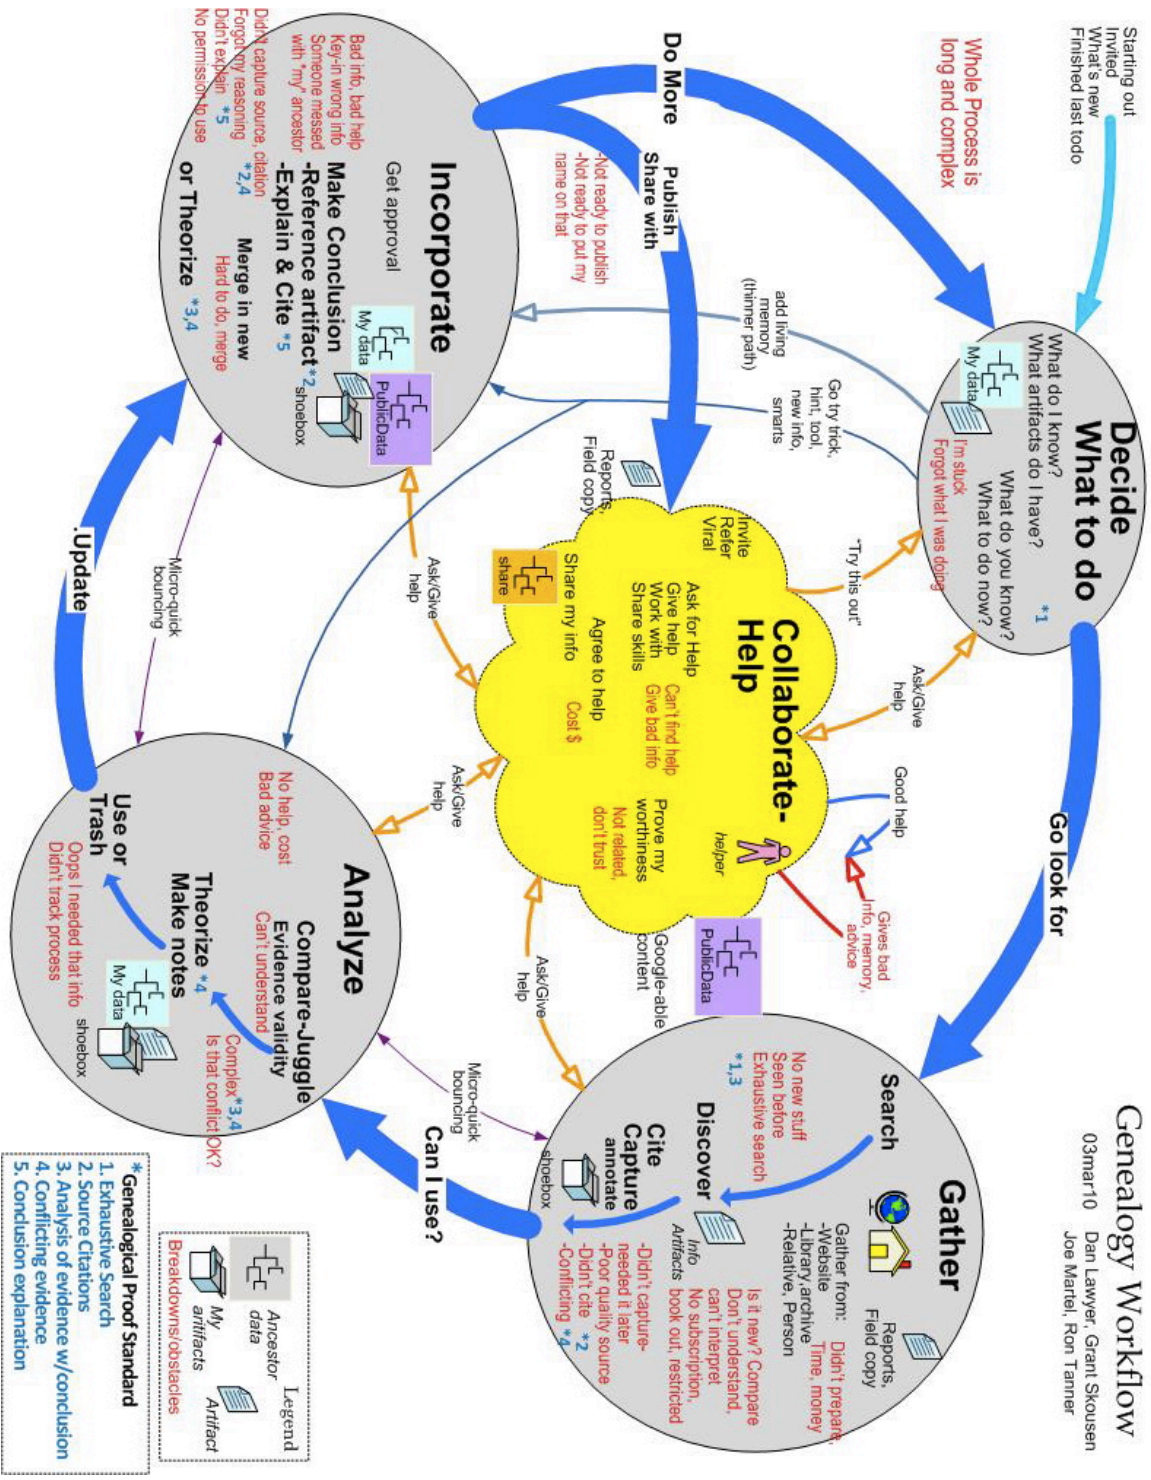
Genealogy Workflow
03mar10 Dan Lawyer, Grant Skousen
Joe Martel, Ron Tanner

Starting out
Invited
What's new
Finished last todo

Whole Process is long and complex

Decide What to do
What do I know?
What artifacts do I have?
What do you know?
What to do now?
*1
My data
I'm stuck
Forgot what I was doing

Go look for

Gather
Gather from:
-Website
-Library,archive
-Relative, Person
Didn't prepare, Time, money
Reports, Field copy
Search
No new stuff
Seen before
Exhaustive search
*1,3
Is it new? Compare
Don't understand, can't interpret
No subscription, book out, restricted
Discover
Info
Artifacts
Cite
Capture
annotate
-Didn't capture-needed it later
-Poor quality source
-Didn't cite *2
-Conflicting *4
shoebox

Can I use?

Micro-quick bouncing

Analyze
Compare-Juggle
Evidence validity
Can't understand
Complex*3,4
Is that conflict OK?
Theorize *4
Make notes
My data
shoebox
Use or Trash
Opps I needed that info
Didn't track process
No help, cost
Bad advice

.Update

Micro-quick bouncing

Incorporate
Get approval
Make Conclusion
-Reference artifact*2
-Explain & Cite *5
Merge in new
Hard to do, merge
or Theorize *3,4
My data
PublicData
shoebox
Bad info, bad help
Key-in wrong info
Someone messed with *my* ancestor
Didn't capture source, citation
Forgot my reasoning *2,4
Didn't explain *5
No permission to use

Do More
Publish
Share with
-Not ready to publish
-Not ready to put my name on that

add living memory (thinner path)
Go try trick, hint, tool, new info, smarts
"Try this out"
Reports, Field copy

Collaborate-Help
Invite
Refer
Viral
Ask for Help
Give help
Work with
Share skills
Can't find help
Give bad info
Share my info
Agree to help
Cost $
share
Prove my worthiness
Not related, don't trust
helper
Good help
Gives bad info, memory, advice
PublicData
Google-able content

Ask/Give help
Ask/Give help
Ask/Give help
Ask/Give help

Legend
Ancestor data
My artifacts
Artifact
Breakdowns/obstacles

*Genealogical Proof Standard
1. Exhaustive Search
2. Source Citations
3. Analysis of evidence w/conclusion
4. Conflicting evidence
5. Conclusion explanation